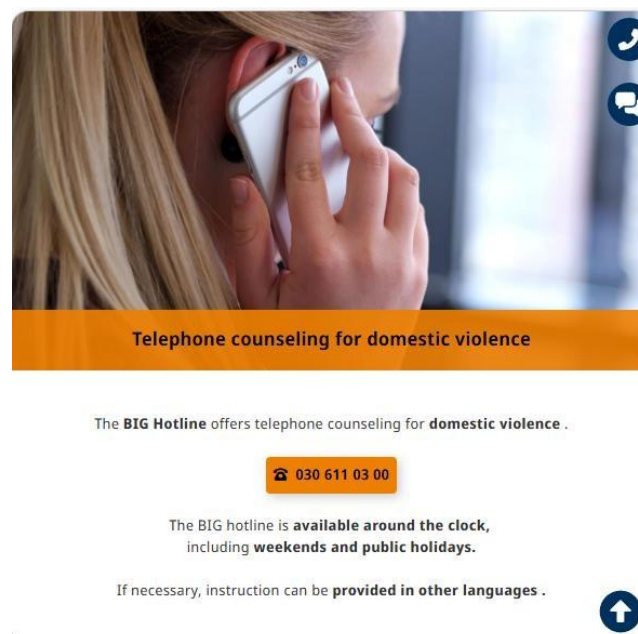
Telephone counseling for domestic violence

The BIG Hotline offers telephone counseling for domestic violence .

030 611 03 00

The BIG hotline is available around the clock, including weekends and public holidays.

If necessary, instruction can be provided in other languages .